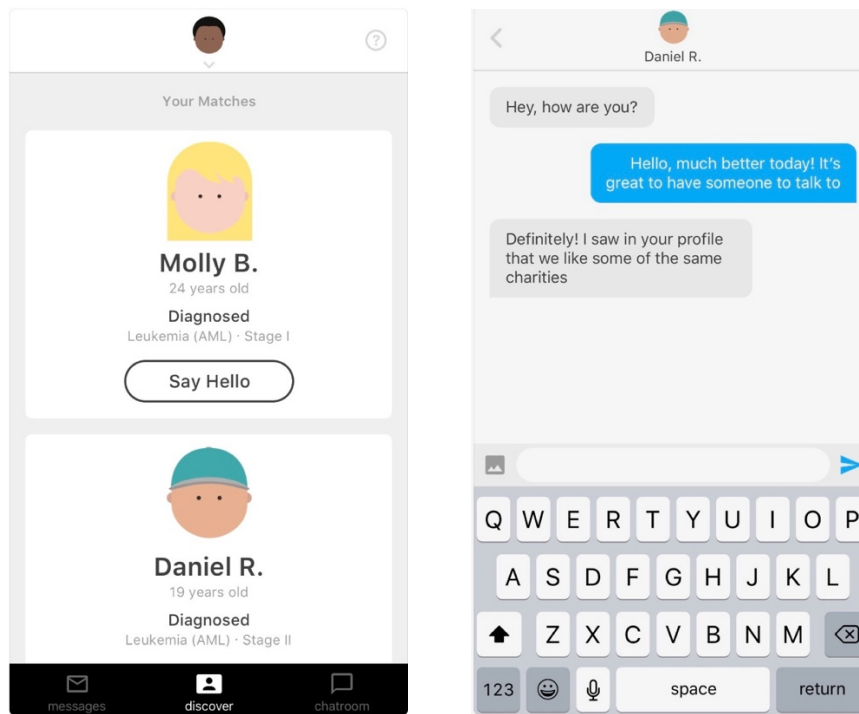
Your Matches

Molly B.
24 years old
Diagnosed
Leukemia (AML) · Stage I
Say Hello

Daniel R.
19 years old
Diagnosed
Leukemia (AML) · Stage II

messages discover chatroom

Daniel R.

Hey, how are you?

Hello, much better today! It's great to have someone to talk to

Definitely! I saw in your profile that we like some of the same charities

Q W E R T Y U I O P
A S D F G H J K L
Z X C V B N M
123 space return